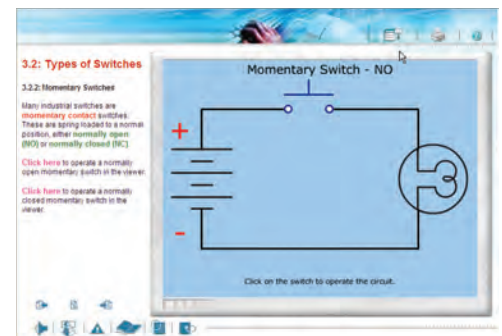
3.2: Types of Switches

3.2.2: Momentary Switches

Many industrial switches are momentary contact switches. These are spring loaded to a normal position, either normally open (NO) or normally closed (NC).

Click here to operate a normally open momentary switch in the viewer.

Click here to operate a normally closed momentary switch in the viewer.

Momentary Switch - NO

+

-

Click on the switch to operate the circuit.